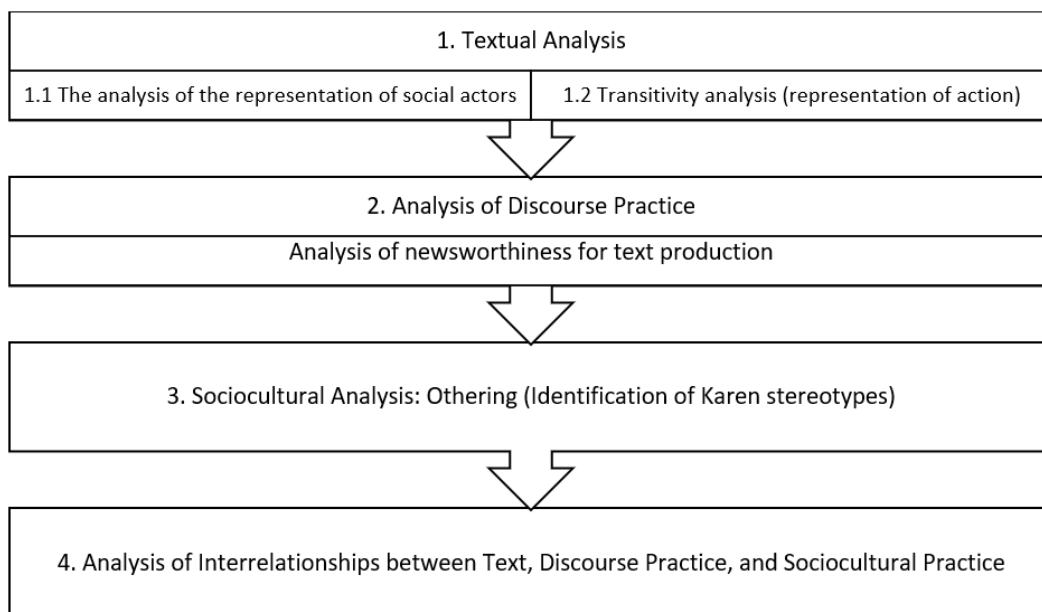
1. Textual Analysis

1.1 The analysis of the representation of social actors

1.2 Transitivity analysis (representation of action)

2. Analysis of Discourse Practice

Analysis of newsworthiness for text production

3. Sociocultural Analysis: Othering (Identification of Karen stereotypes)

4. Analysis of Interrelationships between Text, Discourse Practice, and Sociocultural Practice